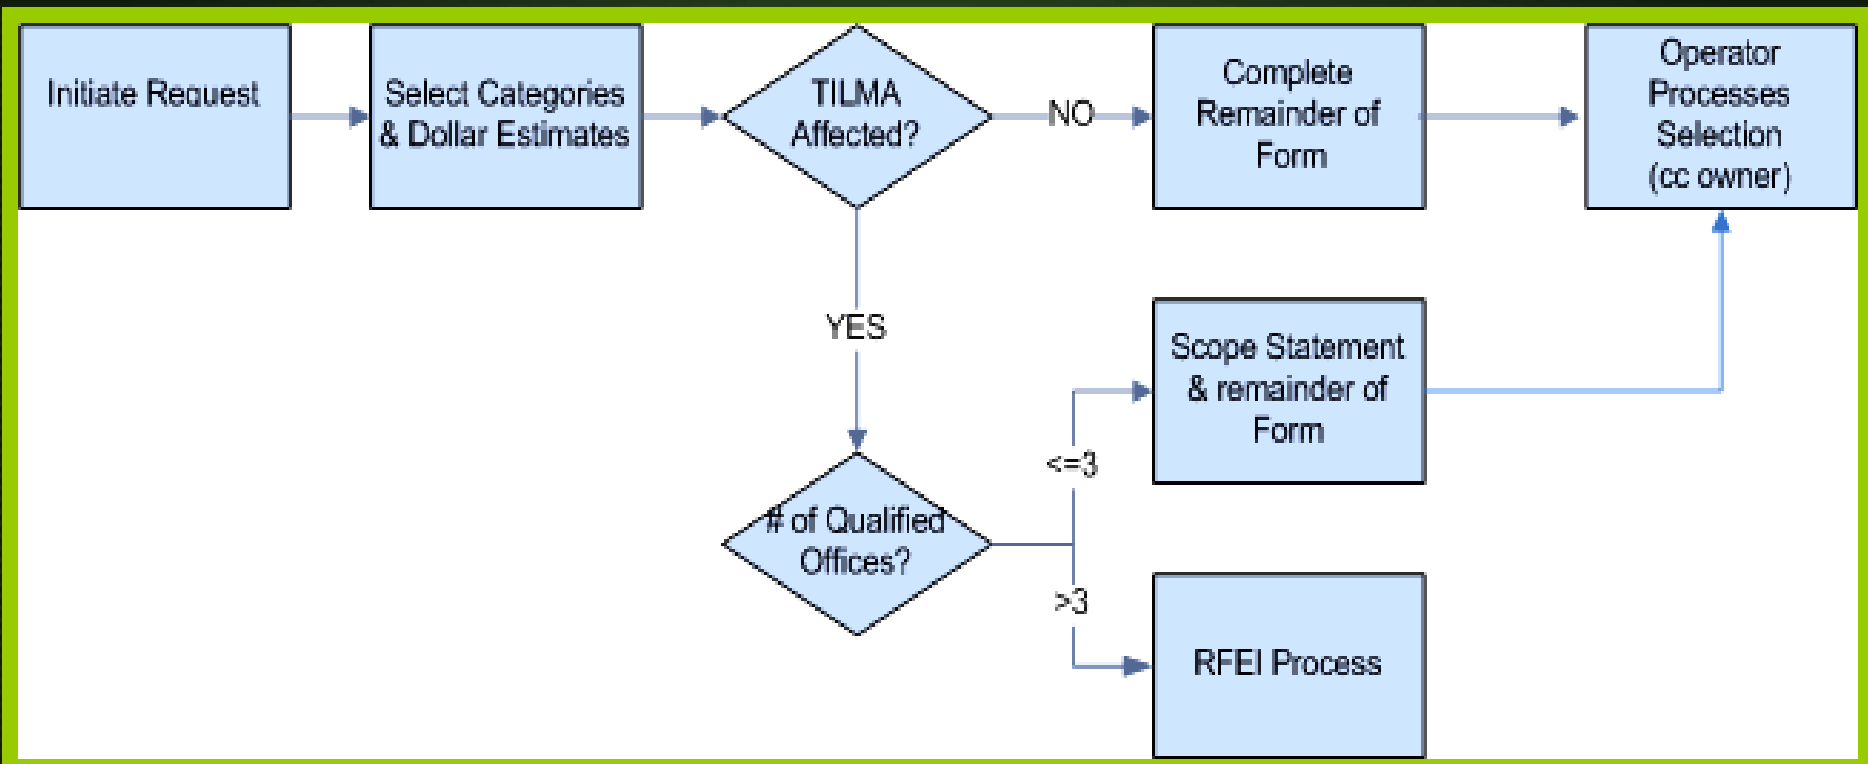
Initiate Request

Select Categories & Dollar Estimates

TILMA Affected?

NO

Complete Remainder of Form

Operator Processes Selection (cc owner)

YES

Scope Statement & remainder of Form

<=3

# of Qualified Offices?

>3

RFEI Process